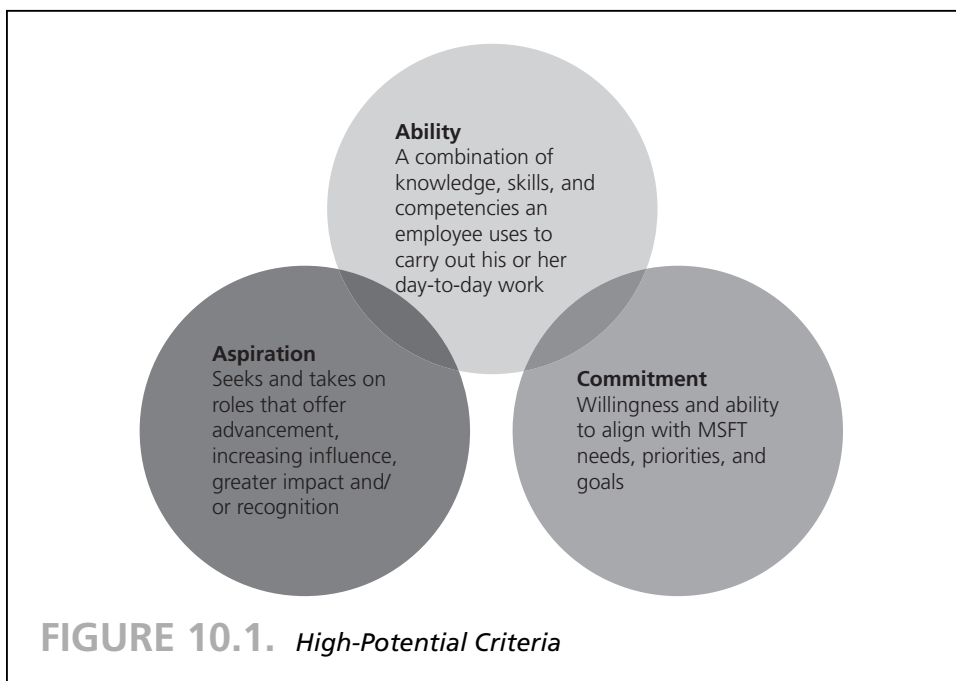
**Ability**
A combination of knowledge, skills, and competencies an employee uses to carry out his or her day-to-day work

**Aspiration**
Seeks and takes on roles that offer advancement, increasing influence, greater impact and/or recognition

**Commitment**
Willingness and ability to align with MSFT needs, priorities, and goals

FIGURE 10.1. *High-Potential Criteria*